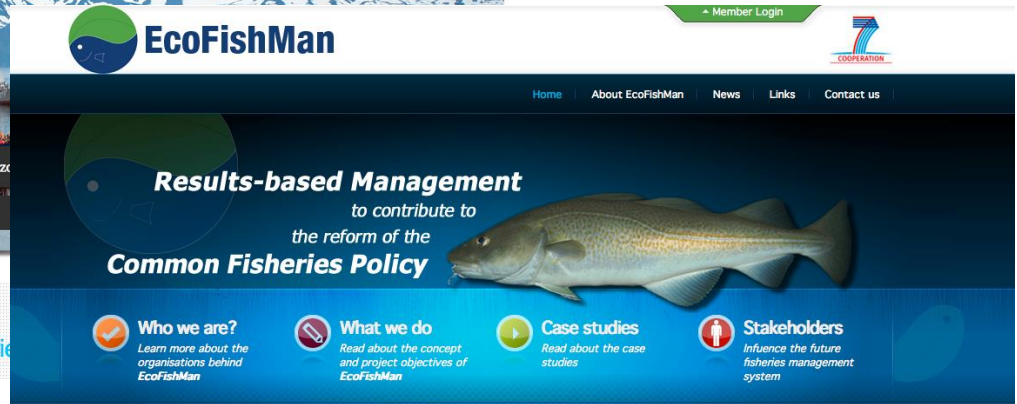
EcoFishMan

Member Login

7
COOPERATION

Home | About EcoFishMan | News | Links | Contact us

Results-based Management
to contribute to
the reform of the
Common Fisheries Policy

Who we are?
Learn more about the organisations behind EcoFishMan

What we do
Read about the concept and project objectives of EcoFishMan

Case studies
Read about the case studies

Stakeholders
Infuence the future fisheries management system